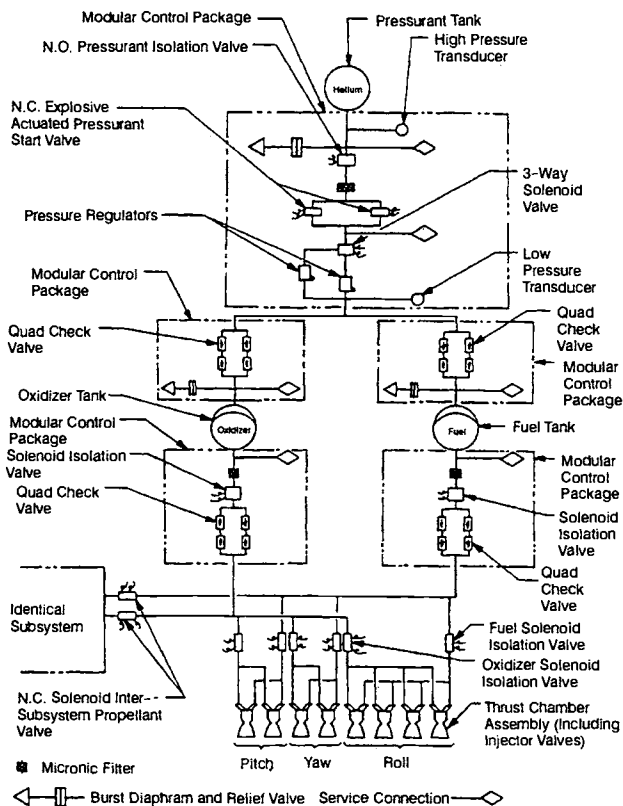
Modular Control Package
Pressurant Tank
N.O. Pressurant Isolation Valve
High Pressure Transducer
Helium
N.C. Explosive Actuated Pressurant Start Valve
3-Way Solenoid Valve
Pressure Regulators
Low Pressure Transducer
Modular Control Package
Quad Check Valve
Quad Check Valve
Modular Control Package
Oxidizer Tank
Oxidizer
Fuel
Fuel Tank
Modular Control Package
Solenoid Isolation Valve
Modular Control Package
Quad Check Valve
Solenoid Isolation Valve
Quad Check Valve
Identical Subsystem
Fuel Solenoid Isolation Valve
Oxidizer Solenoid Isolation Valve
N.C. Solenoid Inter-Subsystem Propellant Valve
Thrust Chamber Assembly (Including Injector Valves)
Micronic Filter
Pitch
Yaw
Roll
Burst Diaphram and Relief Valve
Service Connection